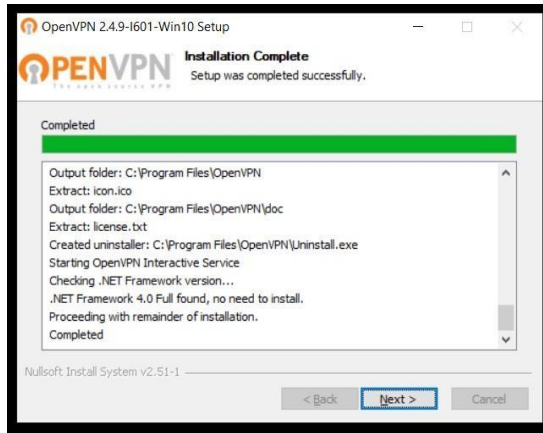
OpenVPN 2.4.9-I601-Win10 Setup

OPENVPN
The open source VPN

Installation Complete
Setup was completed successfully.

Completed

Output folder: C:\Program Files\OpenVPN
Extract: icon.ico
Output folder: C:\Program Files\OpenVPN\doc
Extract: license.txt
Created uninstaller: C:\Program Files\OpenVPN\Uninstall.exe
Starting OpenVPN Interactive Service
Checking .NET Framework version...
.NET Framework 4.0 Full found, no need to install.
Proceeding with remainder of installation.
Completed

Nullsoft Install System v2.51-1

< Back
Next >
Cancel